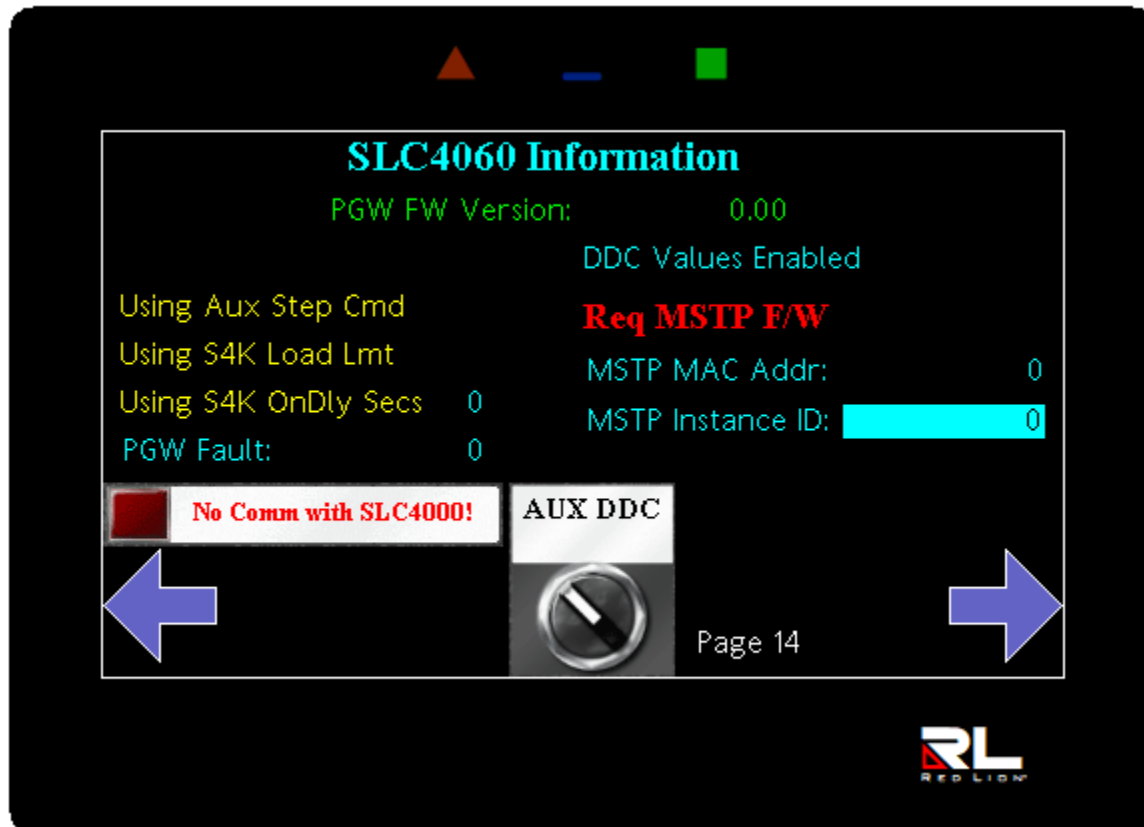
SLC4060 Information

PGW FW Version: 0.00

DDC Values Enabled

Using Aux Step Cmd

Req MSTP F/W

Using S4K Load Lmt

MSTP MAC Addr: 0

Using S4K OnDly Secs 0

MSTP Instance ID: 0

PGW Fault: 0

No Comm with SLC4000!

AUX DDC

Page 14

RL
RED LION